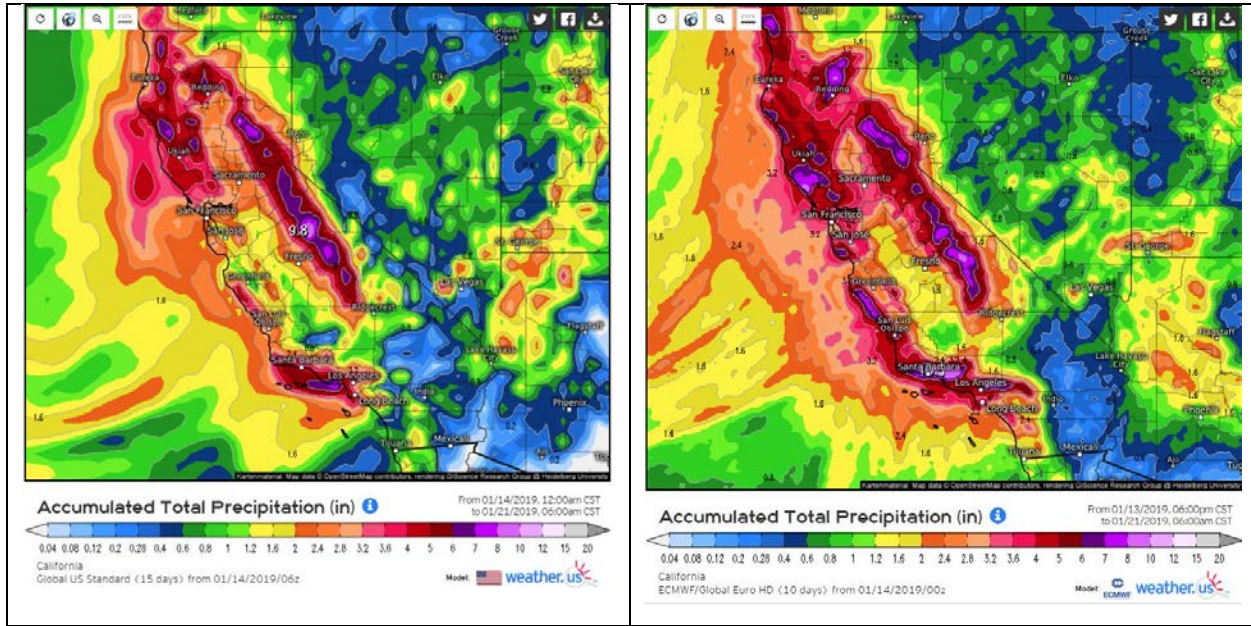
| | |
|---|---|
| Lakeview Eureka Redding Ukiah Sacramento San Francisco San Jose Fresno 9.8 Bakersfield Santa Barbara Los Angeles Long Beach Las Vegas St. George Flagstaff Phoenix Lake Havasu City Indio Tijuana Mexicali Elko 1.6 Kartenmaterial: Map data © OpenStreetMap contributors, rendering GIScience Research Group @ Heidelberg University Accumulated Total Precipitation (in) From 01/14/2019, 12:00am CST to 01/21/2019, 06:00am CST 0.04 0.08 0.12 0.2 0.28 0.4 0.6 0.8 1 1.2 1.6 2 2.4 2.8 3.2 3.6 4 5 6 7 8 10 12 15 20 California Global US Standard (15 days) from 01/14/2019/06z Model: weather.us | Lakeview Eureka Redding Ukiah Sacramento San Francisco San Jose Fresno Bakersfield San Luis Obispo Santa Barbara Los Angeles Long Beach Las Vegas St. George Flagstaff Phoenix Lake Havasu City Indio Tijuana Mexicali Elko Salt Lake City Grouse Creek Reno 3.4 3.2 2.4 1.6 Kartenmaterial: Map data © OpenStreetMap contributors, rendering GIScience Research Group @ Heidelberg University Accumulated Total Precipitation (in) From 01/13/2019, 06:00pm CST to 01/21/2019, 06:00am CST 0.04 0.08 0.12 0.2 0.28 0.4 0.6 0.8 1 1.2 1.6 2 2.4 2.8 3.2 3.6 4 5 6 7 8 10 12 15 20 California ECMWF/Global Euro HD (10 days) from 01/14/2019/00z Model: ECMWF weather.us |